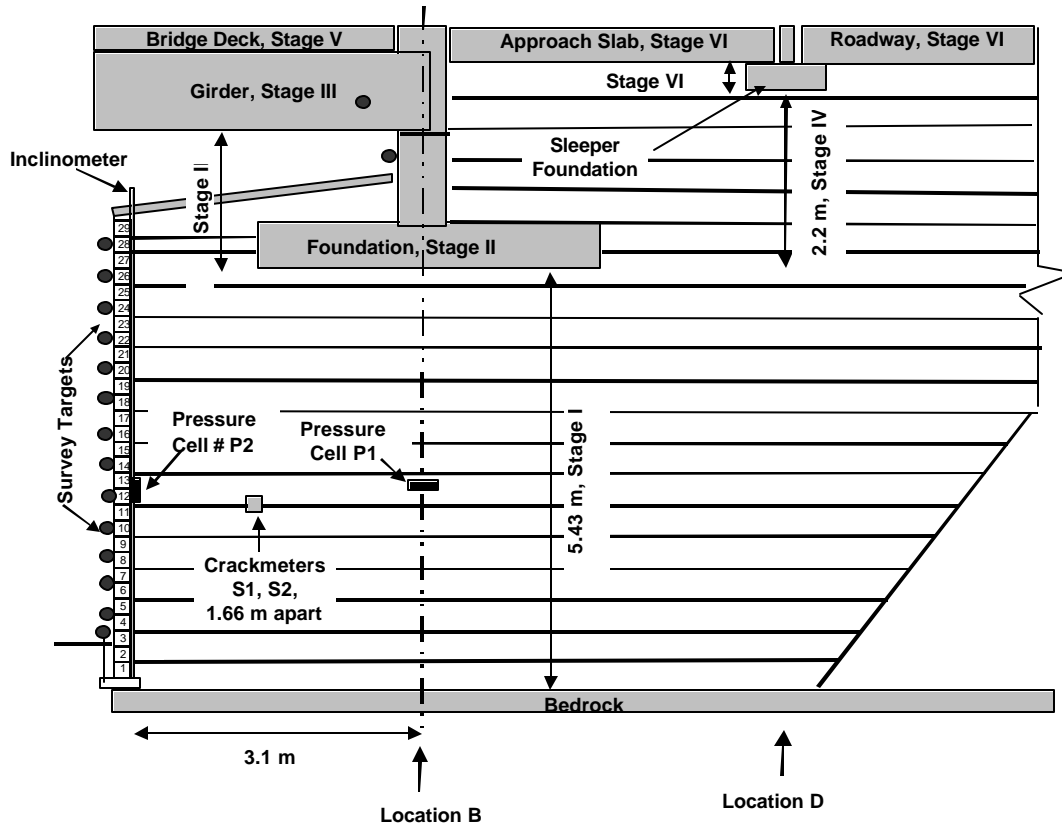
Bridge Deck, Stage V

Approach Slab, Stage VI

Roadway, Stage VI

Stage VI

Girder, Stage III

Sleeper Foundation

Inclinometer

Stage II

2.2 m, Stage IV

Foundation, Stage II

29
28
27
26
25
24
23
22
21
20
19
18
17
16
15
14
13
12
11
10
9
8
7
6
5
4
3
2
1

Survey Targets

Pressure Cell # P2

Pressure Cell P1

5.43 m, Stage I

Crackmeters S1, S2, 1.66 m apart

Bedrock

3.1 m

Location B

Location D